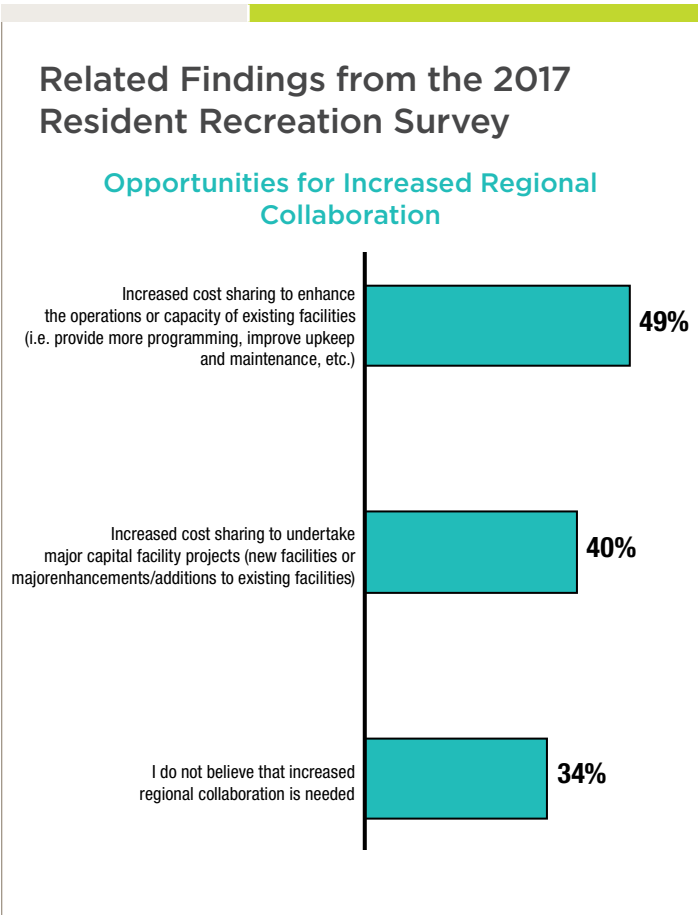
Related Findings from the 2017 Resident Recreation Survey

Opportunities for Increased Regional Collaboration

Increased cost sharing to enhance the operations or capacity of existing facilities (i.e. provide more programming, improve upkeep and maintenance, etc.)

49%

Increased cost sharing to undertake major capital facility projects (new facilities or majorenhancements/additions to existing facilities)

40%

I do not believe that increased regional collaboration is needed

34%